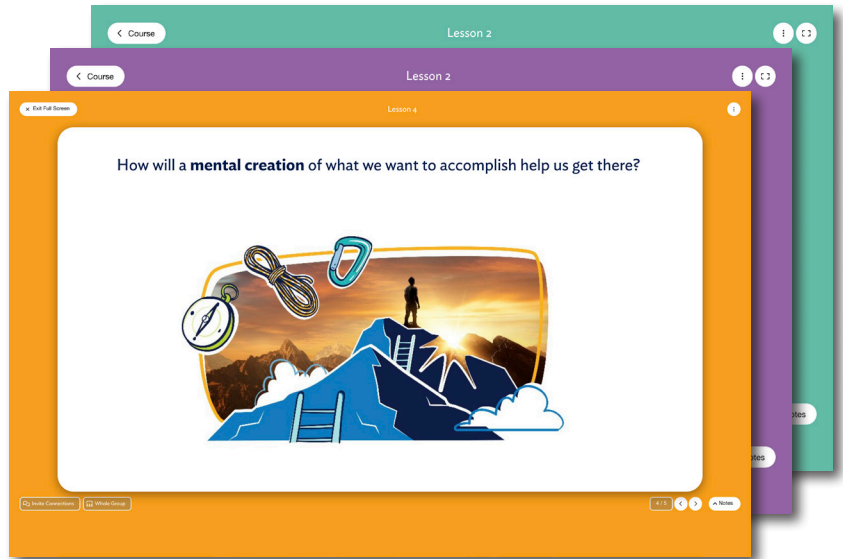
Course

Lesson 2

Course

Lesson 2

Exit Full Screen

Lesson 4

How will a **mental creation** of what we want to accomplish help us get there?

otes

otes

Invite Connections

Whole Group

4 / 5

Notes